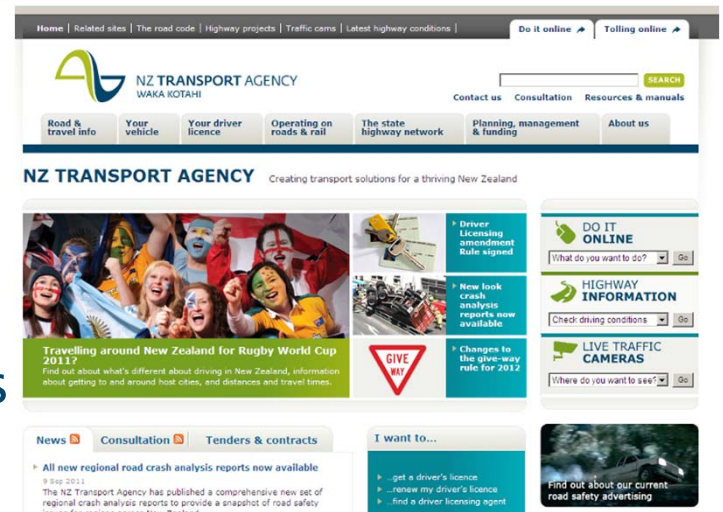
Home | Related sites | The road code | Highway projects | Traffic cams | Latest highway conditions | Do it online | Tolling online

NZ TRANSPORT AGENCY
WAKA KOTAHI

SEARCH

Contact us | Consultation | Resources & manuals

Road & travel info | Your vehicle | Your driver licence | Operating on roads & rail | The state highway network | Planning, management & funding | About us

NZ TRANSPORT AGENCY Creating transport solutions for a thriving New Zealand

Travelling around New Zealand for Rugby World Cup 2011?
Find out about what's different about driving in New Zealand, information about getting to and around host cities, and distances and travel times.

Driver Licensing amendment Rule signed

New look crash analysis reports now available

GIVE WAY

Changes to the give-way rule for 2012

DO IT ONLINE
What do you want to do? Go

HIGHWAY INFORMATION
Check driving conditions Go

LIVE TRAFFIC CAMERAS
Where do you want to see? Go

News | Consultation | Tenders & contracts

All new regional road crash analysis reports now available
9 Sep 2011
The NZ Transport Agency has published a comprehensive new set of regional crash analysis reports to provide a snapshot of road safety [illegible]

I want to...
...get a driver's licence
...renew my driver's licence
...find a driver licensing agent

Find out about our current road safety advertising